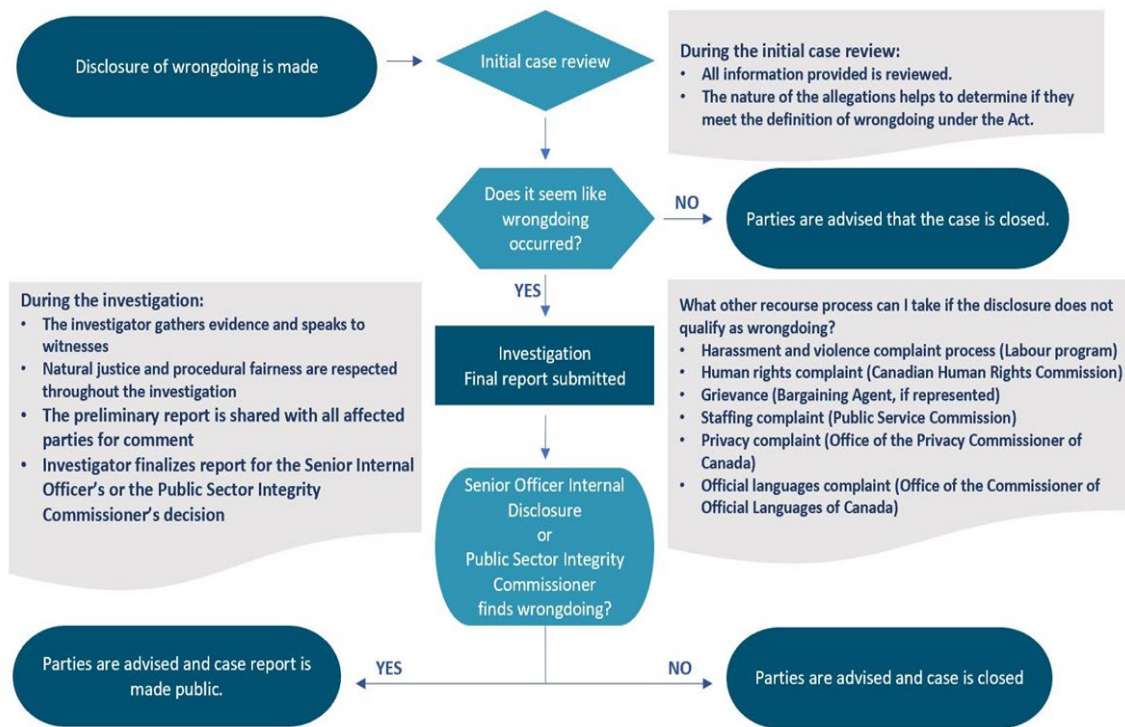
Disclosure of wrongdoing is made

Initial case review

During the initial case review:
- All information provided is reviewed.
- The nature of the allegations helps to determine if they meet the definition of wrongdoing under the Act.

Does it seem like wrongdoing occurred?

NO

Parties are advised that the case is closed.

YES

During the investigation:
- The investigator gathers evidence and speaks to witnesses
- Natural justice and procedural fairness are respected throughout the investigation
- The preliminary report is shared with all affected parties for comment
- Investigator finalizes report for the Senior Internal Officer's or the Public Sector Integrity Commissioner's decision

Investigation
Final report submitted

What other recourse process can I take if the disclosure does not qualify as wrongdoing?
- Harassment and violence complaint process (Labour program)
- Human rights complaint (Canadian Human Rights Commission)
- Grievance (Bargaining Agent, if represented)
- Staffing complaint (Public Service Commission)
- Privacy complaint (Office of the Privacy Commissioner of Canada)
- Official languages complaint (Office of the Commissioner of Official Languages of Canada)

Senior Officer Internal Disclosure or Public Sector Integrity Commissioner finds wrongdoing?

YES

Parties are advised and case report is made public.

NO

Parties are advised and case is closed